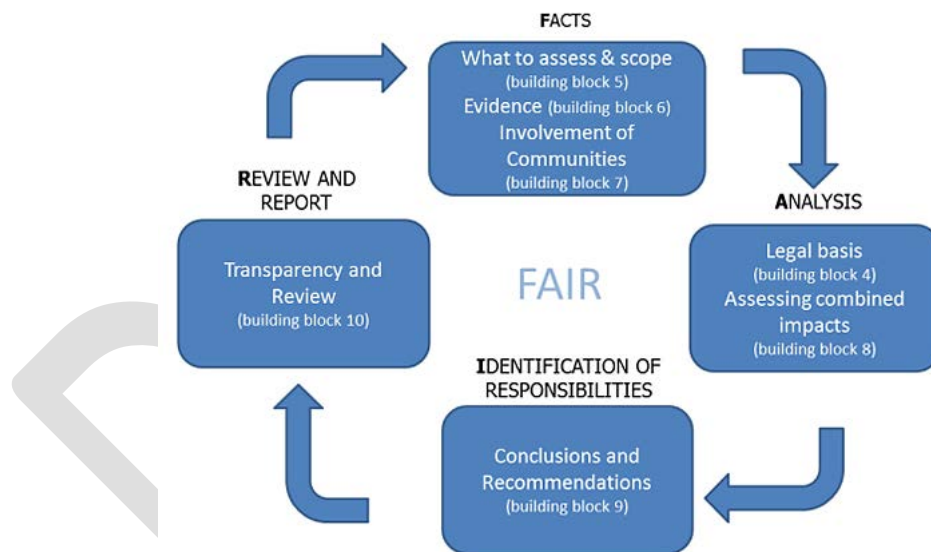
FACTS

What to assess & scope
(building block 5)
Evidence (building block 6)
Involvement of Communities
(building block 7)

ANALYSIS

Legal basis
(building block 4)
Assessing combined impacts
(building block 8)

IDENTIFICATION OF RESPONSIBILITIES

Conclusions and Recommendations
(building block 9)

REVIEW AND REPORT

Transparency and Review
(building block 10)

FAIR